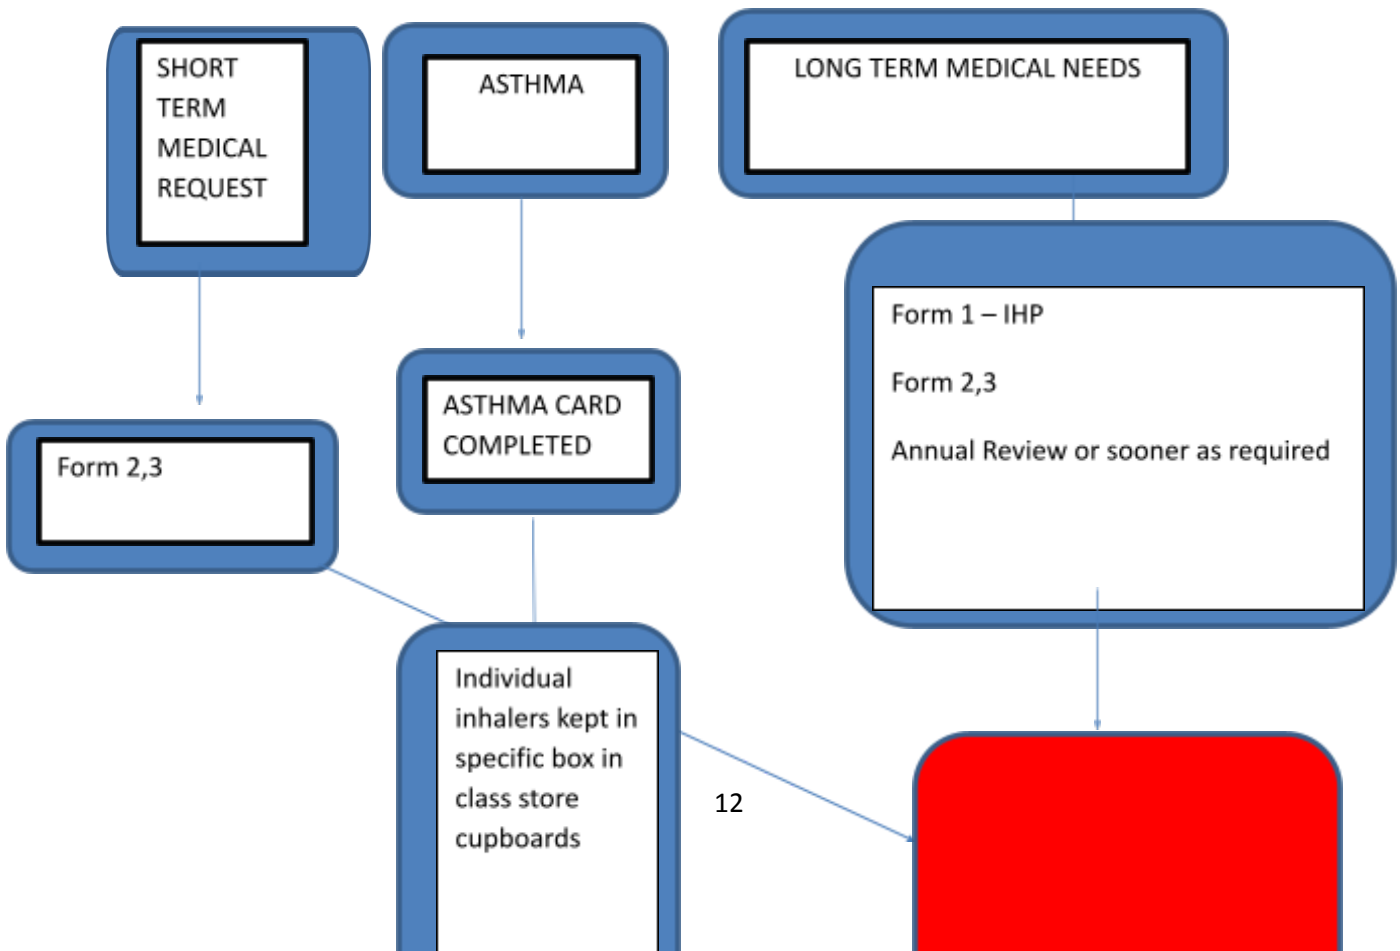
SHORT TERM MEDICAL REQUEST

ASTHMA

LONG TERM MEDICAL NEEDS

Form 1 – IHP

Form 2,3

Annual Review or sooner as required

ASTHMA CARD COMPLETED

Form 2,3

Individual inhalers kept in specific box in class store cupboards

12